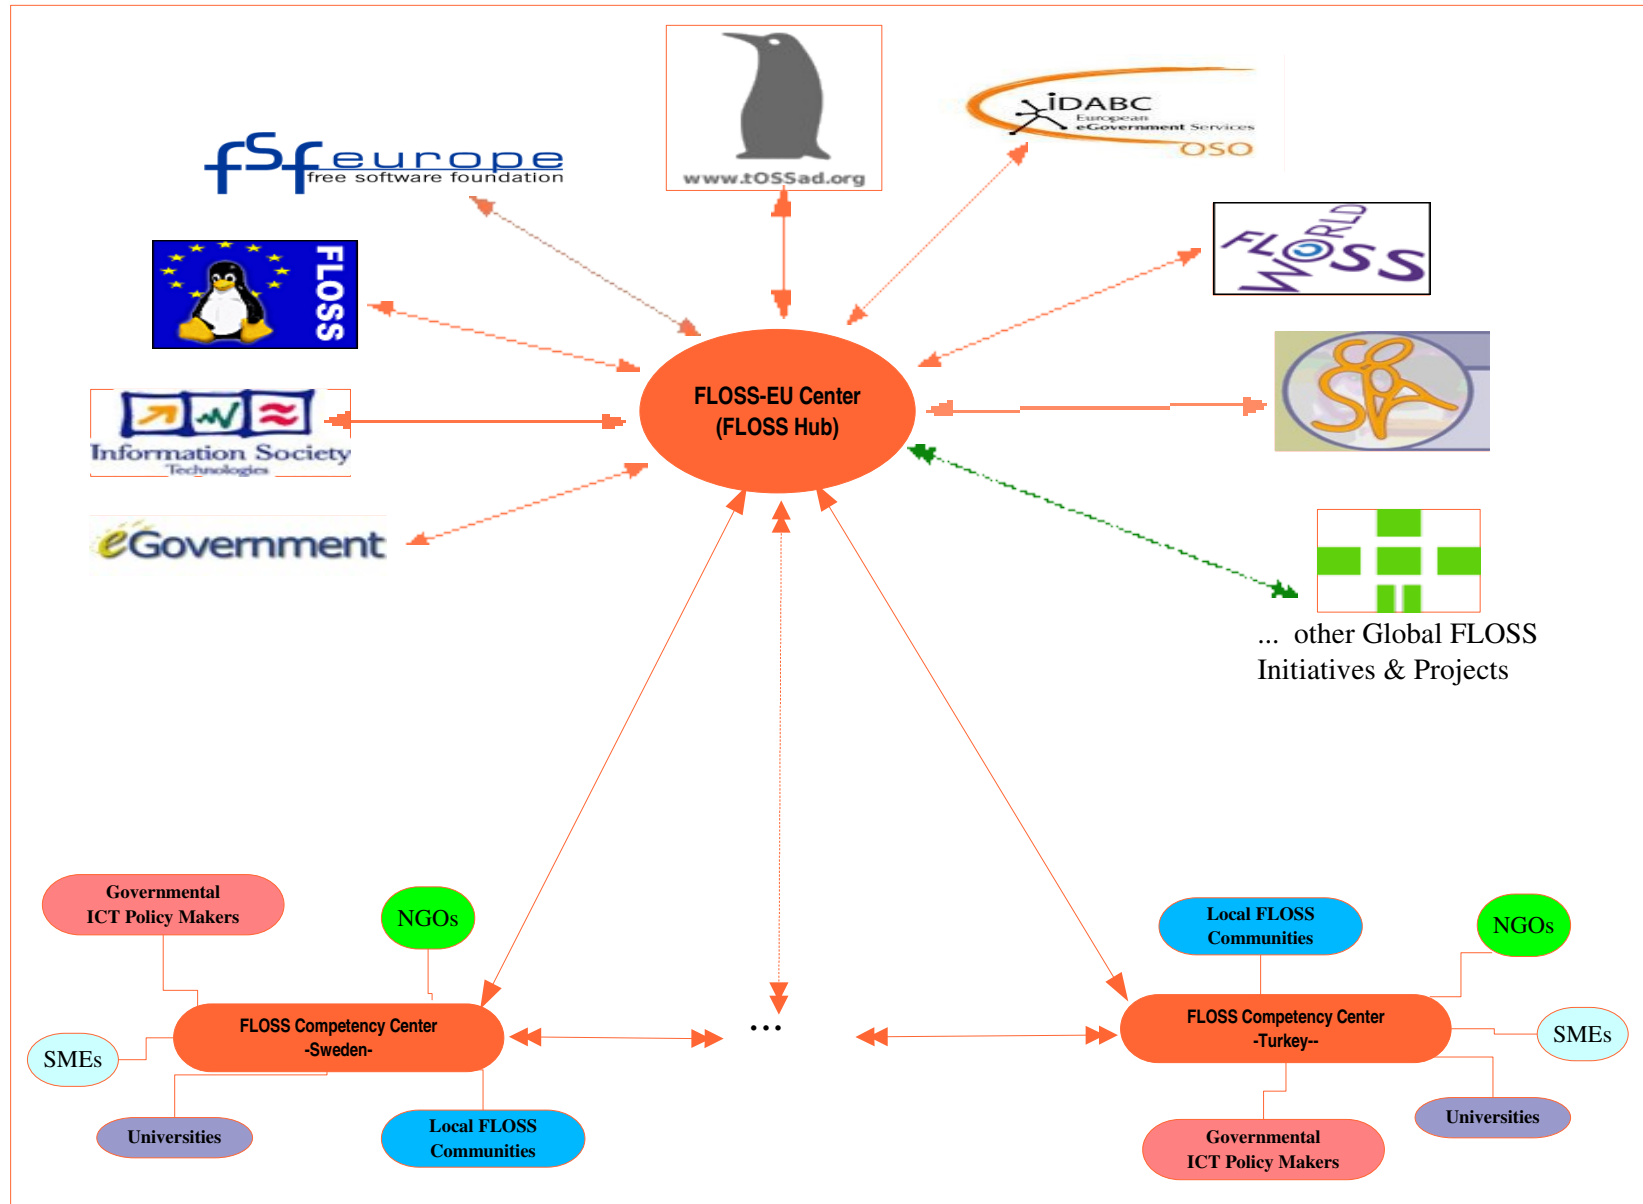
fsfeurope free software foundation

www.tOSSad.org

IDABC European eGovernment Services OSO

FLOSS

FLOSS WORLD

Information Society Technologies

eGovernment

FLOSS-EU Center (FLOSS Hub)

... other Global FLOSS Initiatives & Projects

Governmental ICT Policy Makers

NGOs

FLOSS Competency Center -Sweden-

SMEs

Universities

Local FLOSS Communities

...

Local FLOSS Communities

NGOs

FLOSS Competency Center -Turkey--

SMEs

Universities

Governmental ICT Policy Makers